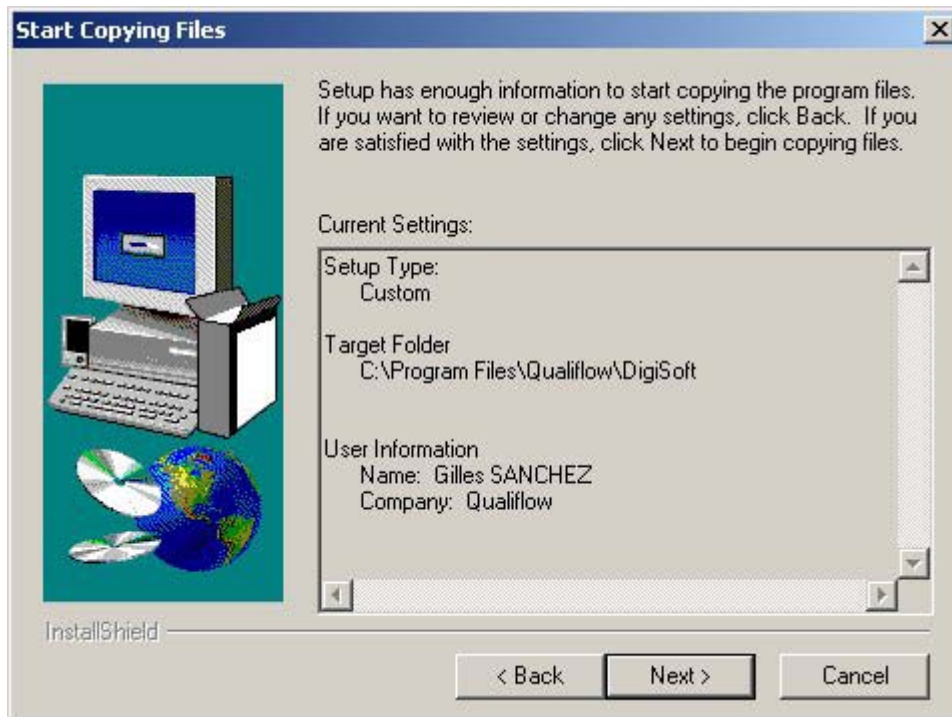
Start Copying Files

Setup has enough information to start copying the program files. If you want to review or change any settings, click Back. If you are satisfied with the settings, click Next to begin copying files.

Current Settings:

Setup Type:
Custom

Target Folder
C:\Program Files\Qualiflow\DigiSoft

User Information
Name: Gilles SANCHEZ
Company: Qualiflow

InstallShield

< Back
Next >
Cancel